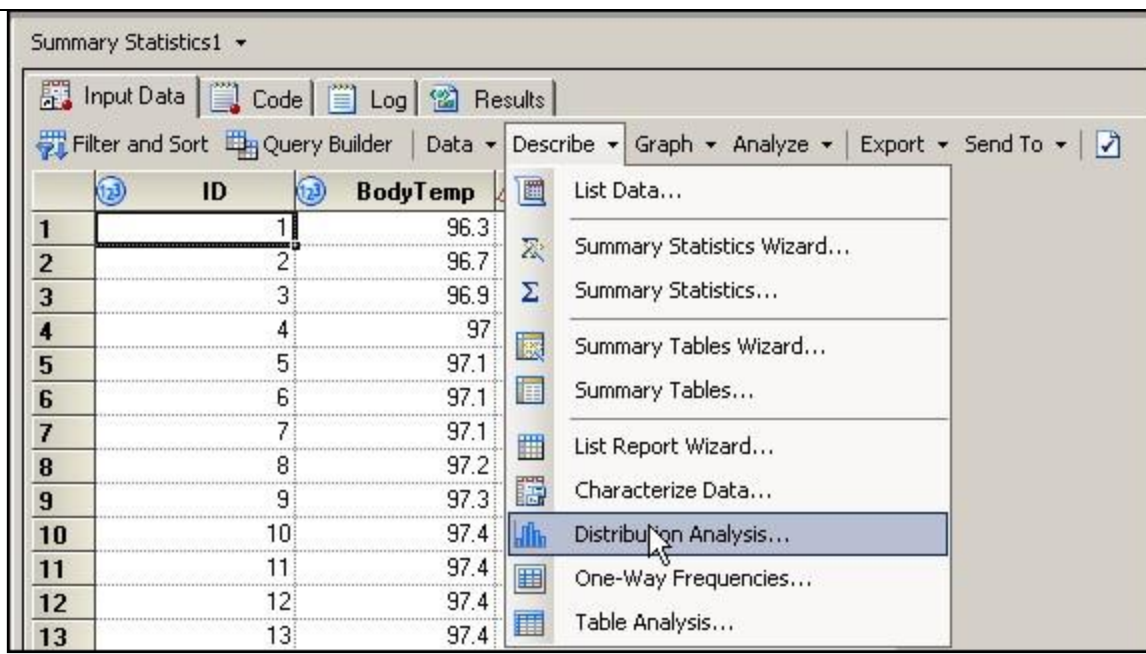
Summary Statistics1 ▾

Input Data | Code | Log | Results

Filter and Sort | Query Builder | Data ▾ | Describe ▾ | Graph ▾ | Analyze ▾ | Export ▾ | Send To ▾

| | ID | BodyTemp |
|---|---|---|
| 1 | 1 | 96.3 |
| 2 | 2 | 96.7 |
| 3 | 3 | 96.9 |
| 4 | 4 | 97 |
| 5 | 5 | 97.1 |
| 6 | 6 | 97.1 |
| 7 | 7 | 97.1 |
| 8 | 8 | 97.2 |
| 9 | 9 | 97.3 |
| 10 | 10 | 97.4 |
| 11 | 11 | 97.4 |
| 12 | 12 | 97.4 |
| 13 | 13 | 97.4 |

List Data...
Summary Statistics Wizard...
Summary Statistics...
Summary Tables Wizard...
Summary Tables...
List Report Wizard...
Characterize Data...
Distribution Analysis...
One-Way Frequencies...
Table Analysis...